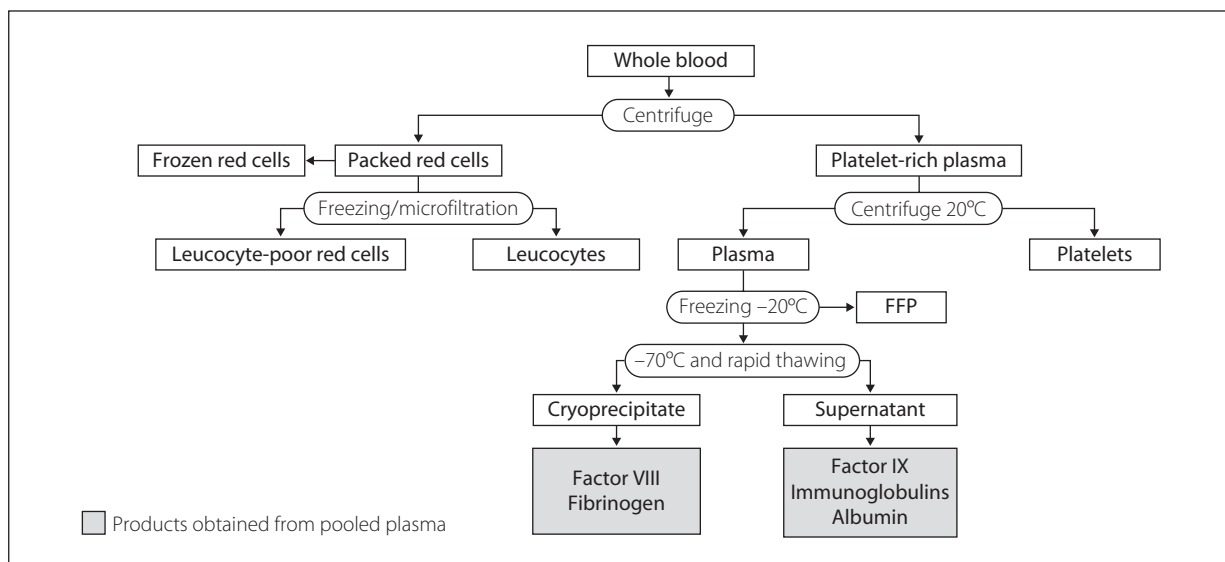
Whole blood

Centrifuge

Frozen red cells

Packed red cells

Platelet-rich plasma

Freezing/microfiltration

Centrifuge 20ºC

Leucocyte-poor red cells

Leucocytes

Plasma

Platelets

Freezing –20ºC

FFP

–70ºC and rapid thawing

Cryoprecipitate

Supernatant

Factor VIII
Fibrinogen

Factor IX
Immunoglobulins
Albumin

Products obtained from pooled plasma